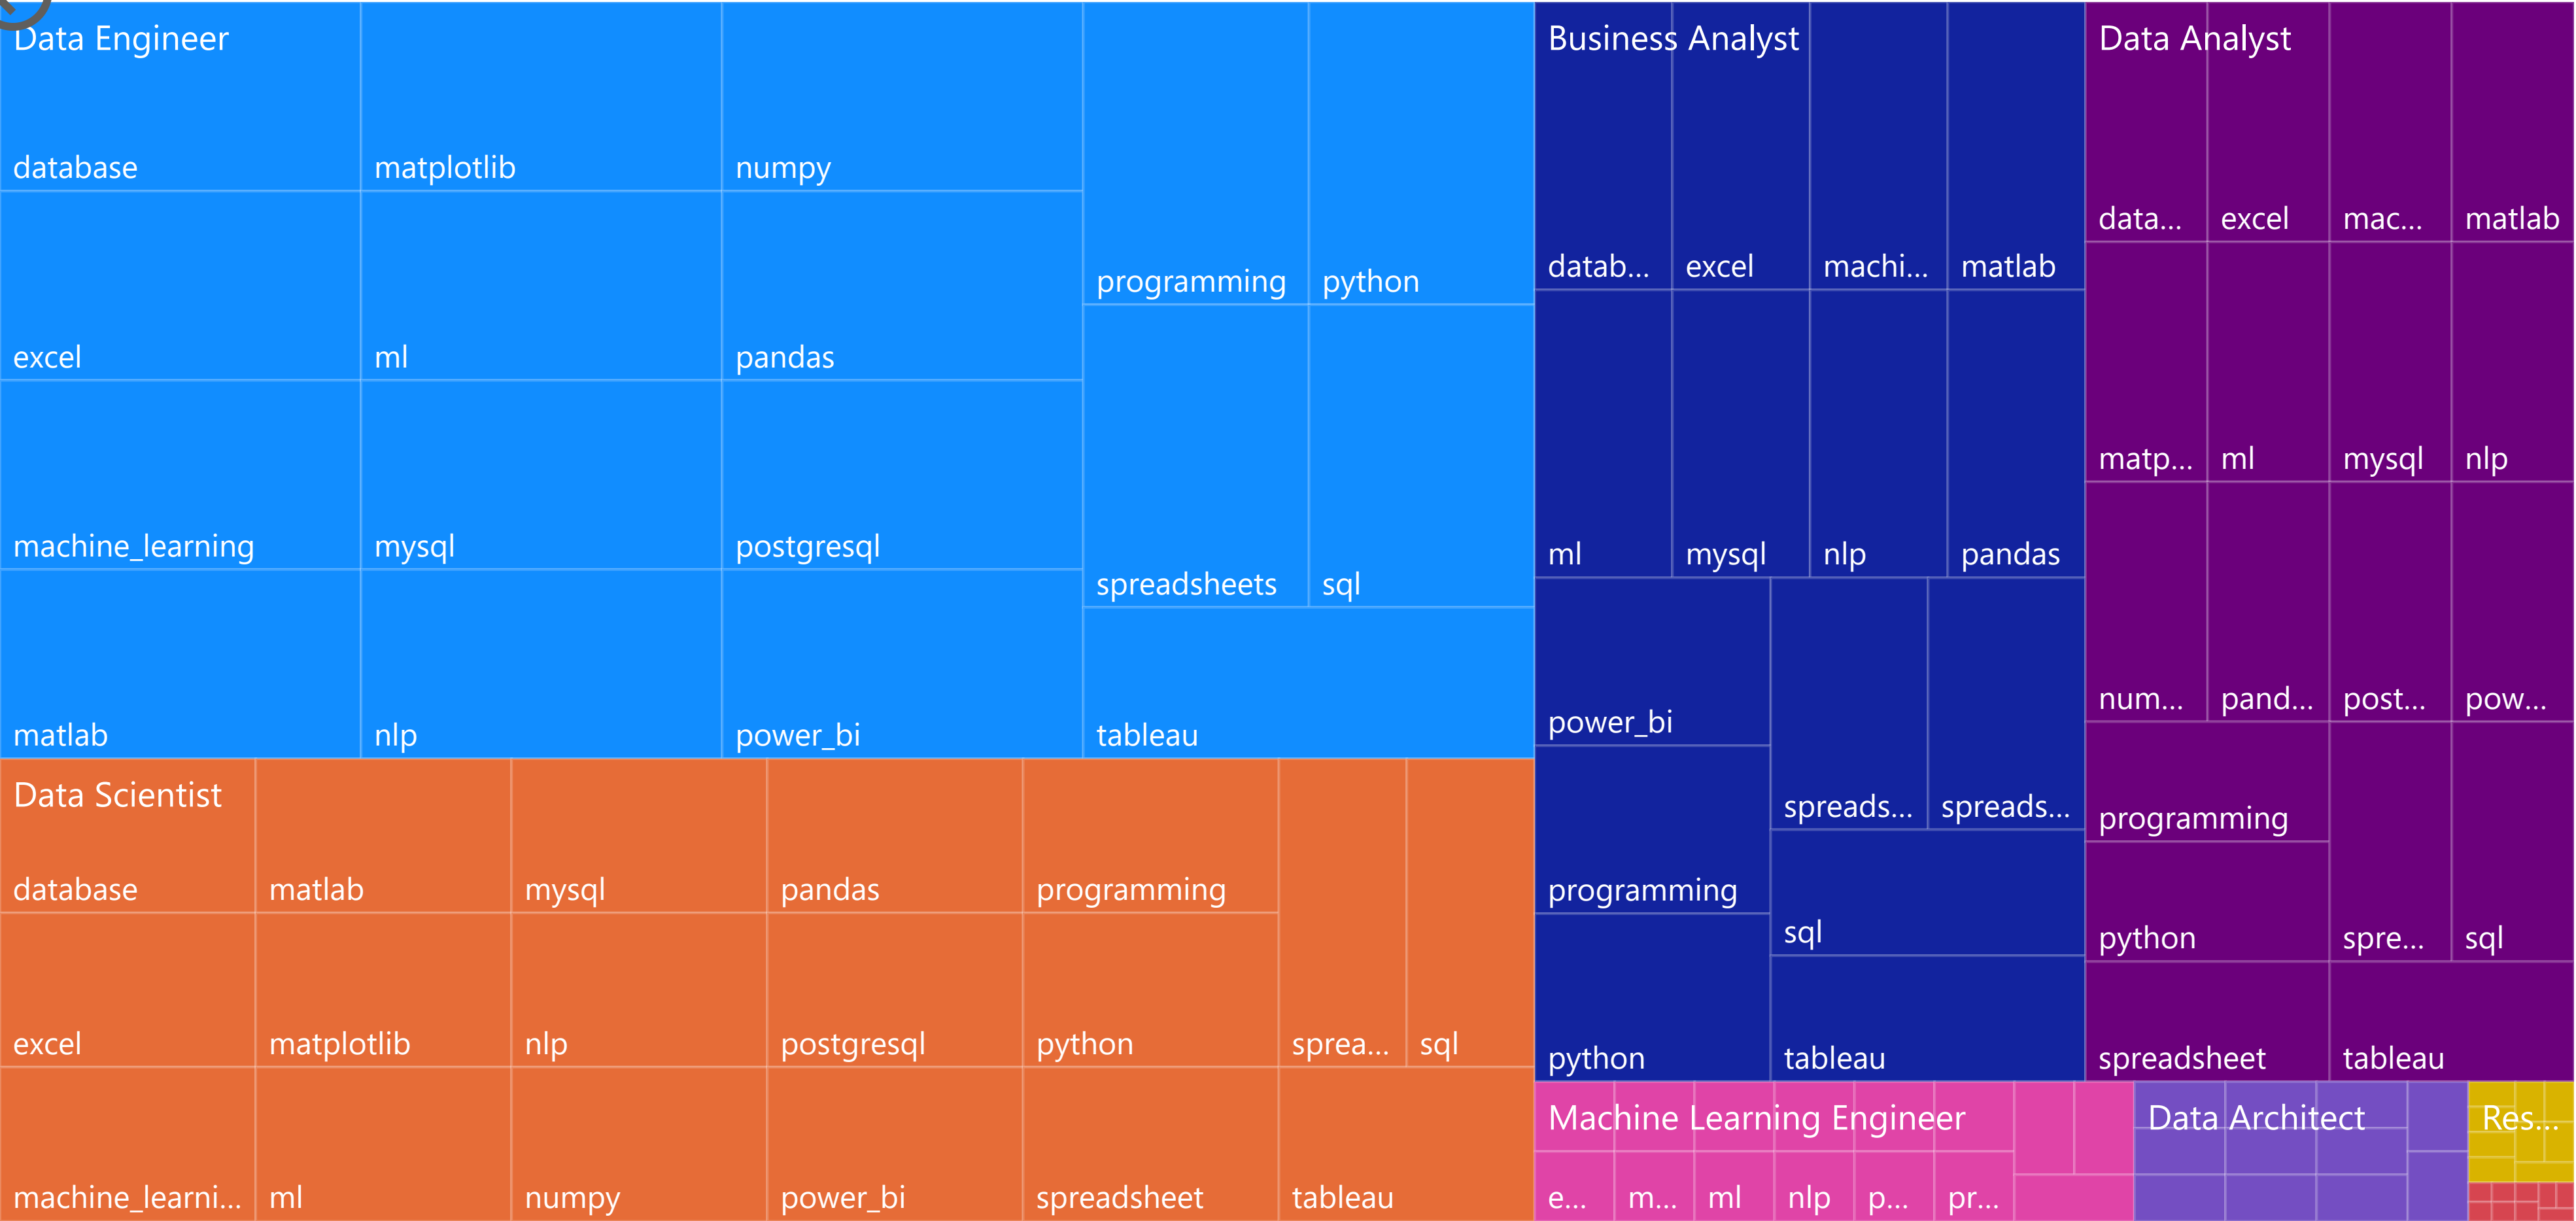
Data Engineer
database
matplotlib
numpy
excel
ml
pandas
machine_learning
mysql
postgresql
matlab
nlp
power_bi
programming
python
spreadsheets
sql
tableau

Business Analyst
datab...
excel
machi...
matlab
ml
mysql
nlp
pandas
power_bi
programming
python
spreads...
spreads...
sql
tableau

Data Analyst
data...
excel
mac...
matlab
matp...
ml
mysql
nlp
num...
pand...
post...
pow...
programming
python
spre...
sql
spreadsheet
tableau

Data Scientist
database
matlab
mysql
pandas
programming
excel
matplotlib
nlp
postgresql
python
sprea...
sql
machine_learni...
ml
numpy
power_bi
spreadsheet
tableau

Machine Learning Engineer
e...
m...
ml
nlp
p...
pr...

Data Architect

Res...